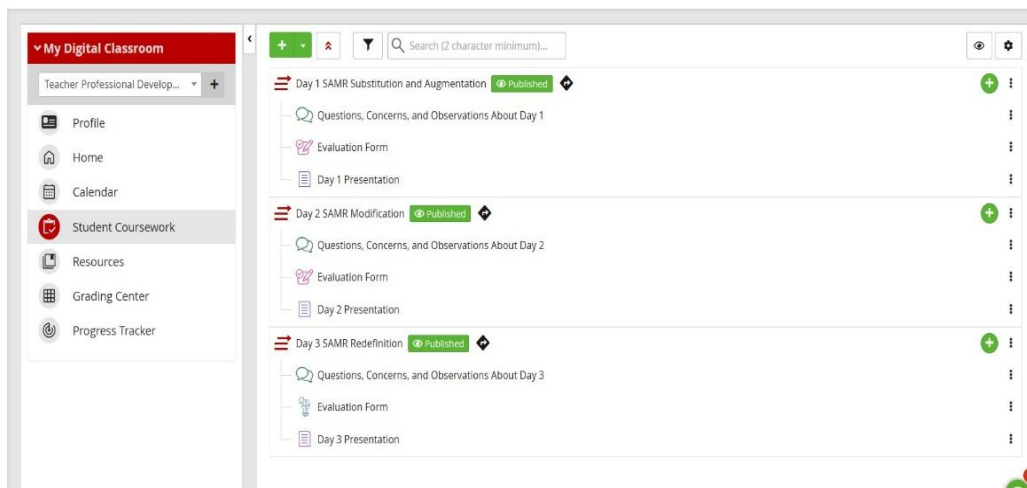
My Digital Classroom

Teacher Professional Develop...

Profile

Home

Calendar

Student Coursework

Resources

Grading Center

Progress Tracker

Search (2 character minimum)...

Day 1 SAMR Substitution and Augmentation Published

Questions, Concerns, and Observations About Day 1

Evaluation Form

Day 1 Presentation

Day 2 SAMR Modification Published

Questions, Concerns, and Observations About Day 2

Evaluation Form

Day 2 Presentation

Day 3 SAMR Redefinition Published

Questions, Concerns, and Observations About Day 3

Evaluation Form

Day 3 Presentation